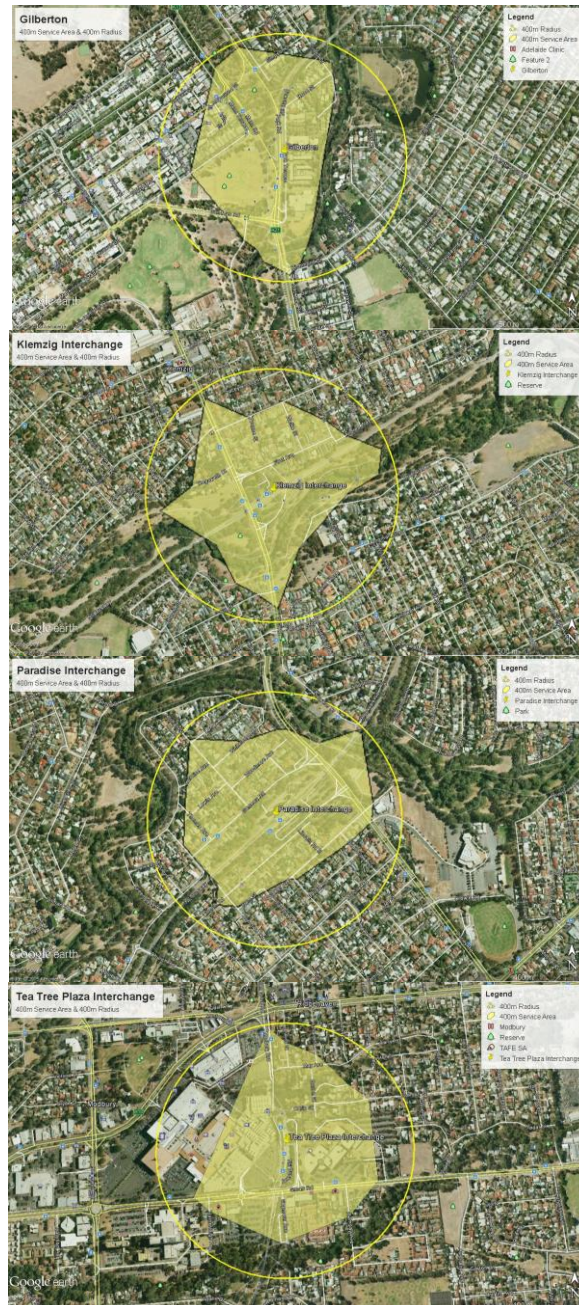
Gilberton
400m Service Area & 400m Radius

Legend
400m Radius
400m Service Area
Adelaide Clinic
Feature 2
Gilberton

Gilberton

Google earth

Klemzig Interchange
400m Service Area & 400m Radius

Legend
400m Radius
400m Service Area
Klemzig Interchange
Reserve

Klemzig Interchange

Google earth

Paradise Interchange
400m Service Area & 400m Radius

Legend
400m Radius
400m Service Area
Paradise Interchange
Park

Paradise Interchange

Google earth

Tea Tree Plaza Interchange
400m Service Area & 400m Radius

Legend
400m Radius
400m Service Area
Modbury
Reserve
TAFE SA
Tea Tree Plaza Interchange

Modbury

Tea Tree Plaza Interchange

Google earth